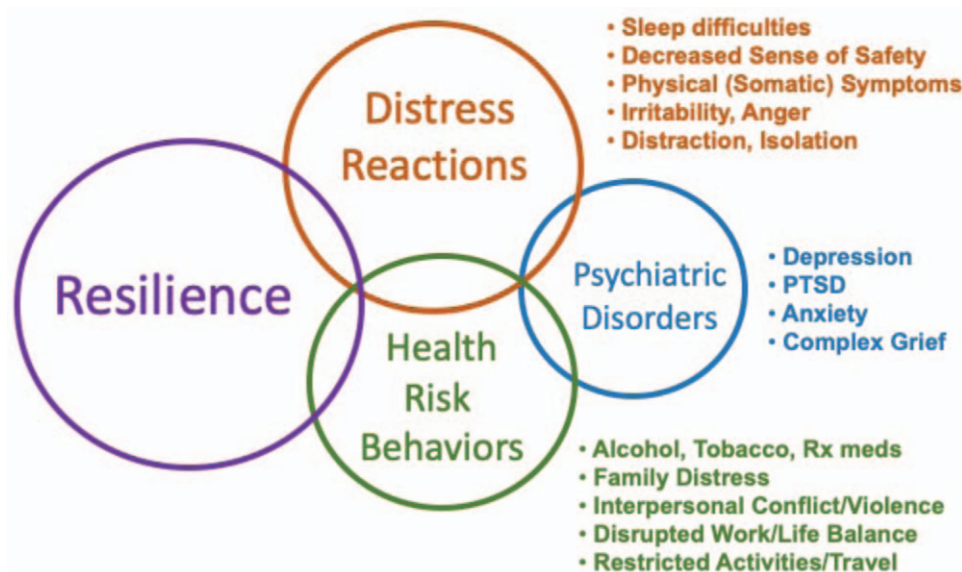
• Sleep difficulties
• Decreased Sense of Safety
• Physical (Somatic) Symptoms
• Irritability, Anger
• Distraction, Isolation

Distress Reactions

Resilience

Psychiatric Disorders

• Depression
• PTSD
• Anxiety
• Complex Grief

Health Risk Behaviors

• Alcohol, Tobacco, Rx meds
• Family Distress
• Interpersonal Conflict/Violence
• Disrupted Work/Life Balance
• Restricted Activities/Travel